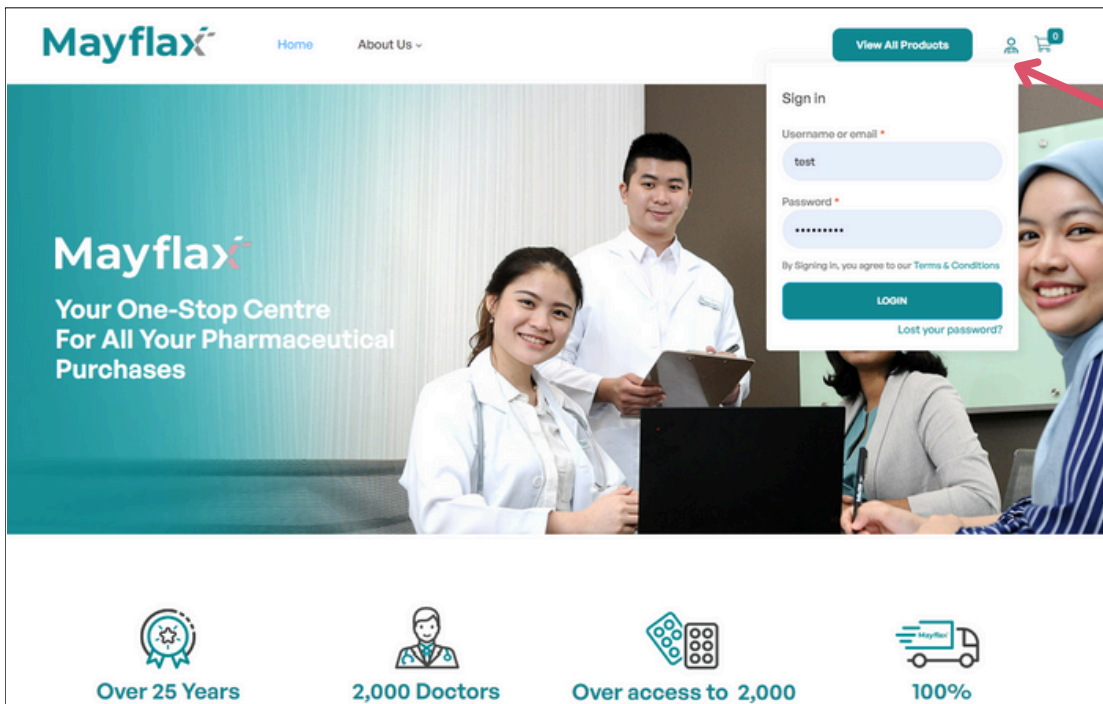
Mayflax

Home

About Us

View All Products

0

Sign in

Username or email *

test

Password *

•••••••••

By Signing in, you agree to our Terms & Conditions

LOGIN

Lost your password?

Mayflax

Your One-Stop Centre For All Your Pharmaceutical Purchases

Mayflax

Over 25 Years

2,000 Doctors

Over access to 2,000

100%